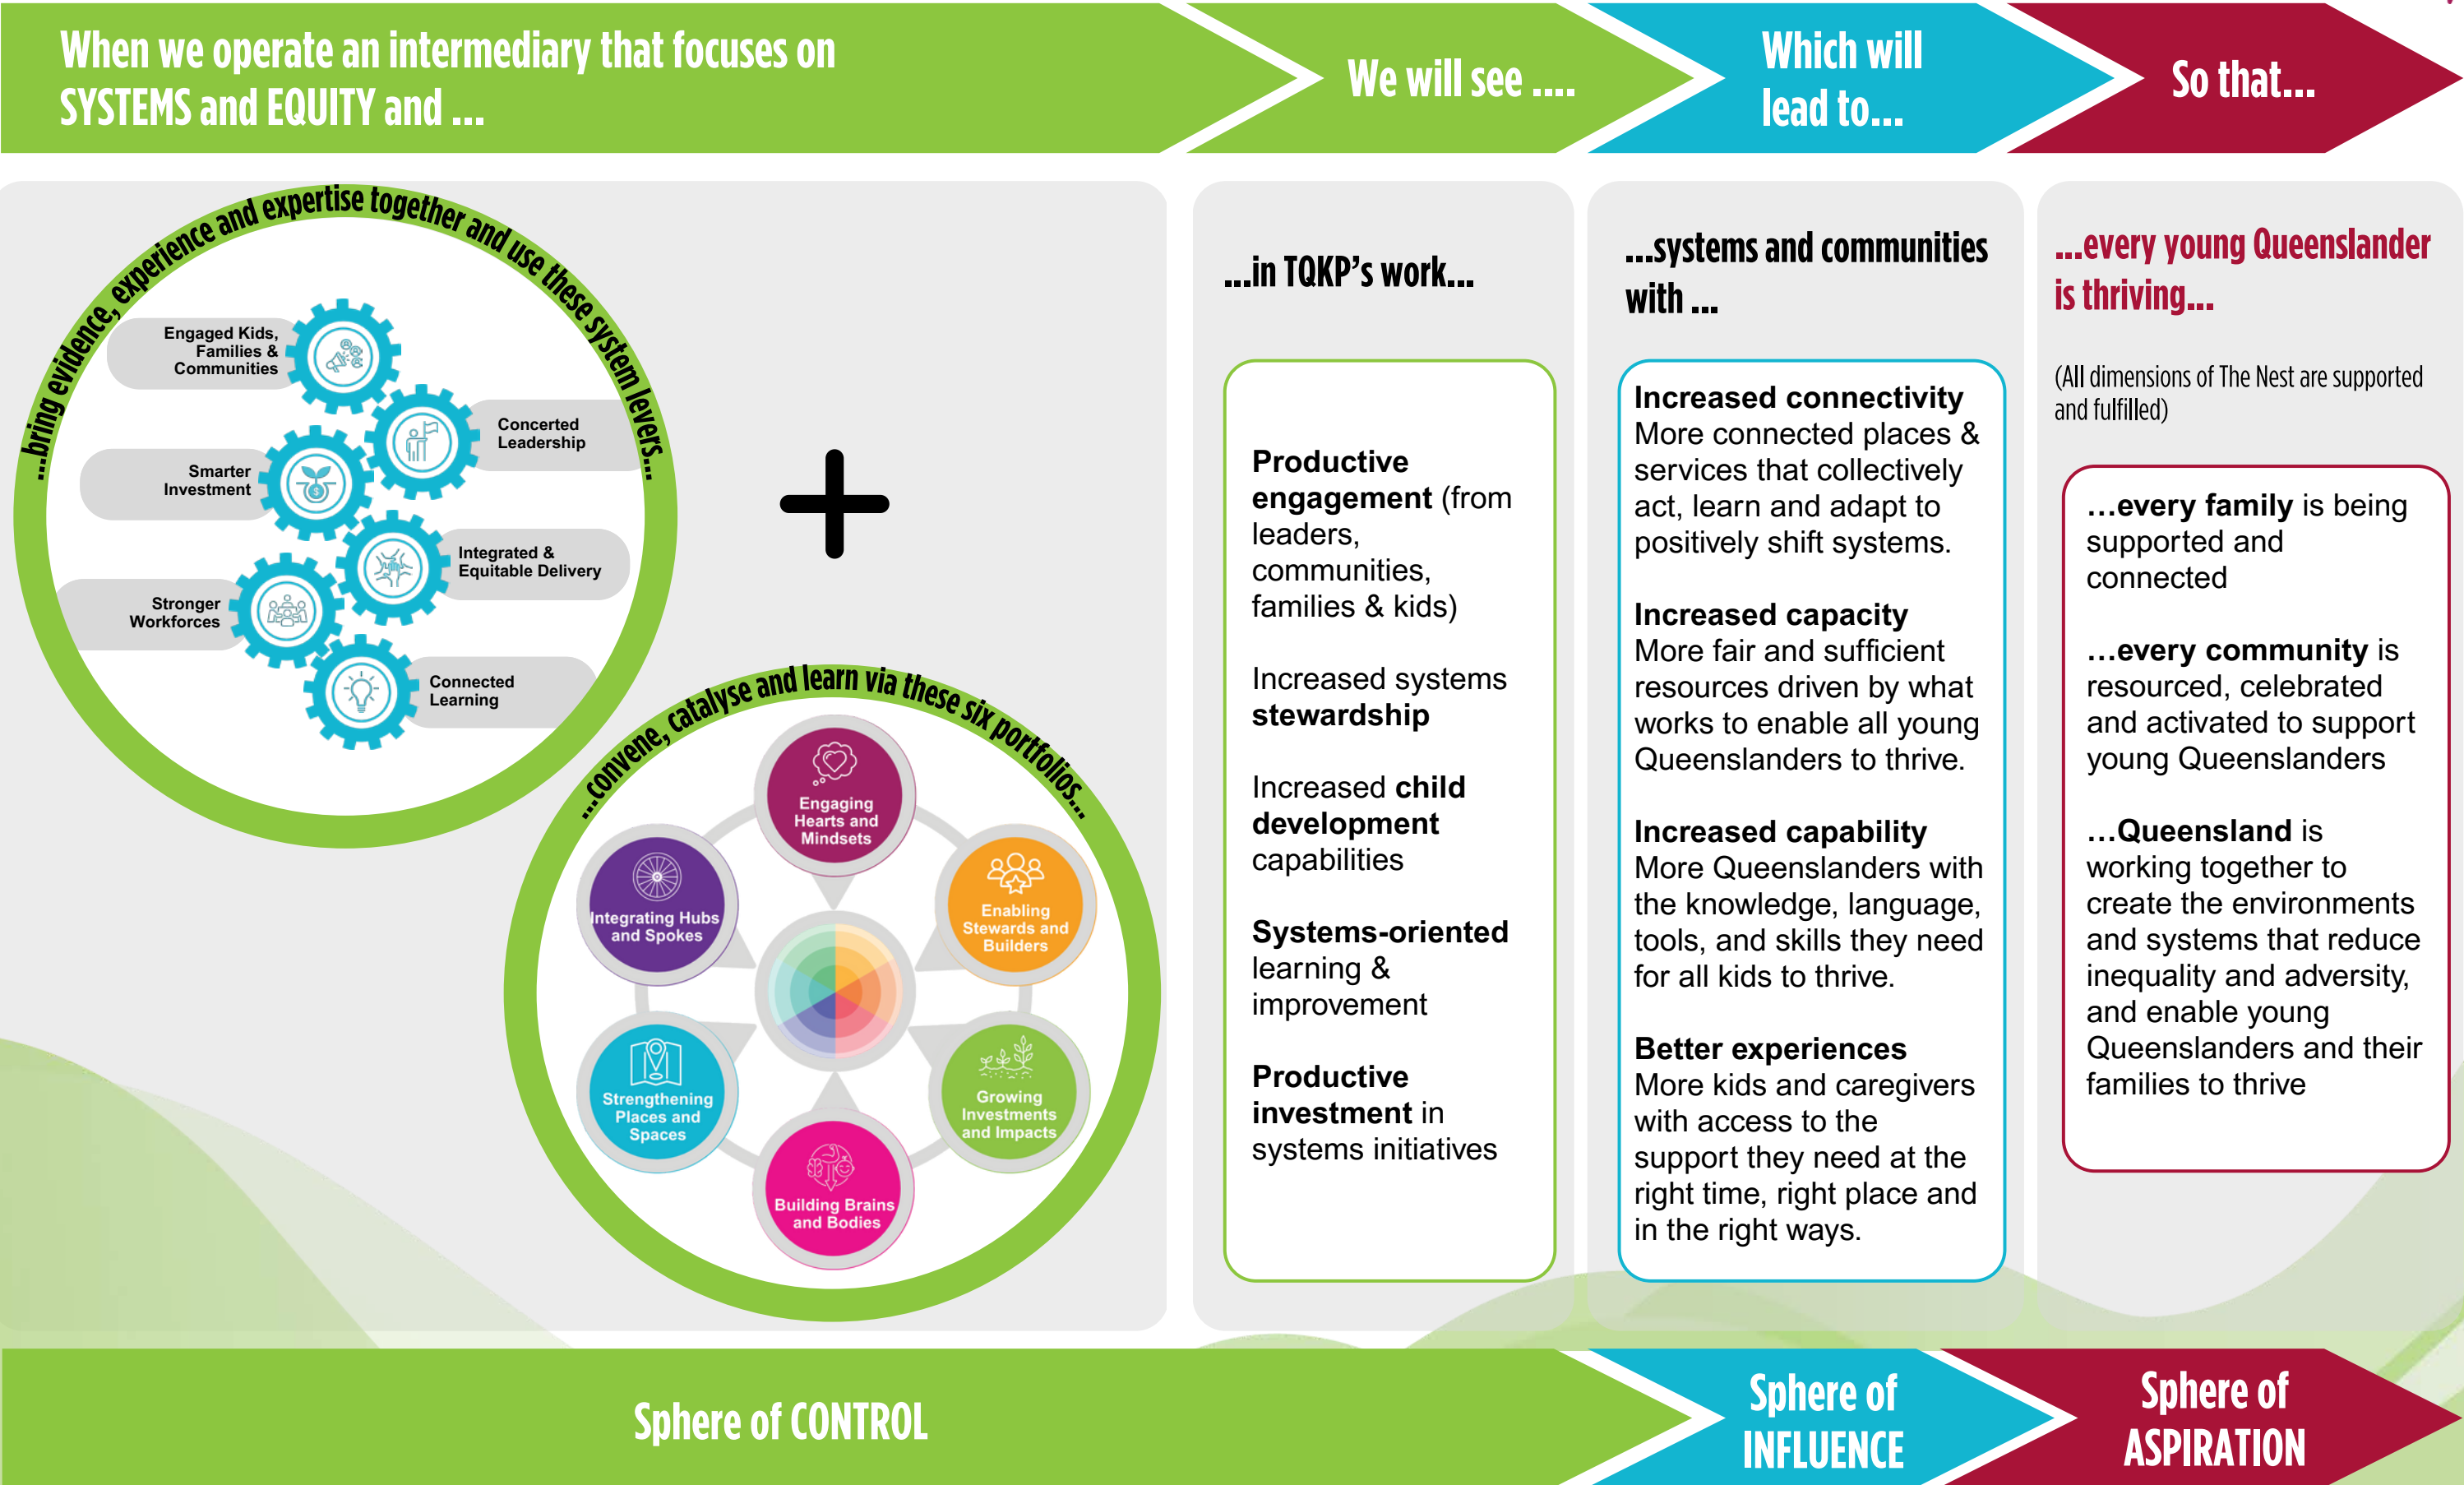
When we operate an intermediary that focuses on SYSTEMS and EQUITY and ...

We will see ....

Which will lead to...

So that...

...bring evidence, experience and expertise together and use these system levers...

Engaged Kids, Families & Communities

Concerted Leadership

Smarter Investment

Integrated & Equitable Delivery

Stronger Workforces

Connected Learning

+

...convene, catalyse and learn via these six portfolios...

Engaging Hearts and Mindsets

Integrating Hubs and Spokes

Enabling Stewards and Builders

Strengthening Places and Spaces

Growing Investments and Impacts

Building Brains and Bodies

...in TQKP's work...

**Productive engagement** (from leaders, communities, families & kids)

Increased systems **stewardship**

Increased **child development** capabilities

**Systems-oriented** learning & improvement

**Productive investment** in systems initiatives

...systems and communities with ...

**Increased connectivity**
More connected places & services that collectively act, learn and adapt to positively shift systems.

**Increased capacity**
More fair and sufficient resources driven by what works to enable all young Queenslanders to thrive.

**Increased capability**
More Queenslanders with the knowledge, language, tools, and skills they need for all kids to thrive.

**Better experiences**
More kids and caregivers with access to the support they need at the right time, right place and in the right ways.

...every young Queenslander is thriving...

(All dimensions of The Nest are supported and fulfilled)

...**every family** is being supported and connected

...**every community** is resourced, celebrated and activated to support young Queenslanders

...**Queensland** is working together to create the environments and systems that reduce inequality and adversity, and enable young Queenslanders and their families to thrive

Sphere of CONTROL

Sphere of INFLUENCE

Sphere of ASPIRATION